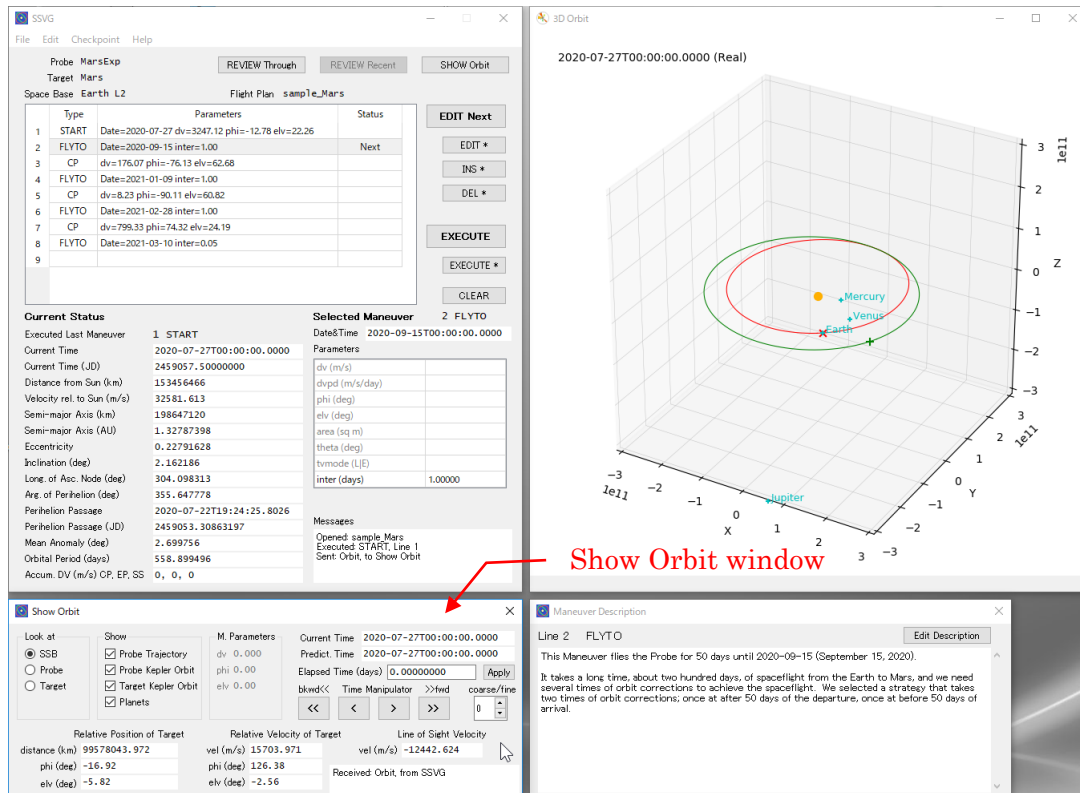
SSVG

File Edit Checkpoint Help

Probe MarsExp
Target Mars
Space Base Earth L2

REVIEW Through
REVIEW Recent
SHOW Orbit

Flight Plan sample_Mars

| | Type | Parameters | Status |
|---|---|---|---|
| 1 | START | Date=2020-07-27 dv=3247.12 phi=-12.78 elv=22.26 | |
| 2 | FLYTO | Date=2020-09-15 inter=1.00 | Next |
| 3 | CP | dv=176.07 phi=-76.13 elv=62.68 | |
| 4 | FLYTO | Date=2021-01-09 inter=1.00 | |
| 5 | CP | dv=8.23 phi=-90.11 elv=60.82 | |
| 6 | FLYTO | Date=2021-02-28 inter=1.00 | |
| 7 | CP | dv=799.33 phi=74.32 elv=24.19 | |
| 8 | FLYTO | Date=2021-03-10 inter=0.05 | |
| 9 | | | |

EDIT Next
EDIT *
INS *
DEL *
EXECUTE
EXECUTE *
CLEAR

Current Status

| | |
|---|---|
| Executed Last Maneuver | 1 START |
| Current Time | 2020-07-27T00:00:00.0000 |
| Current Time (JD) | 2459057.50000000 |
| Distance from Sun (km) | 153456466 |
| Velocity rel. to Sun (m/s) | 32581.613 |
| Semi-major Axis (km) | 198647120 |
| Semi-major Axis (AU) | 1.32787398 |
| Eccentricity | 0.22791628 |
| Inclination (deg) | 2.162186 |
| Long. of Asc. Node (deg) | 304.098313 |
| Arg. of Perihelion (deg) | 355.647778 |
| Perihelion Passage | 2020-07-22T19:24:25.8026 |
| Perihelion Passage (JD) | 2459053.30863197 |
| Mean Anomaly (deg) | 2.699756 |
| Orbital Period (days) | 558.899496 |
| Accum. DV (m/s) CP, EP, SS | 0, 0, 0 |

Selected Maneuver 2 FLYTO
Date&Time 2020-09-15T00:00:00.0000
Parameters

| | |
|---|---|
| dv (m/s) | |
| dvpd (m/s/day) | |
| phi (deg) | |
| elv (deg) | |
| area (sq m) | |
| theta (deg) | |
| tvmode (L|E) | |
| inter (days) | 1.00000 |

Messages
Opened: sample_Mars
Executed: START, Line 1
Sent: Orbit, to Show Orbit

3D Orbit

2020-07-27T00:00:00.0000 (Real)

Mercury
Venus
Earth
Jupiter
3 2 1 0 −1 −2 −3 1e11 Z
3 2 1 0 −1 −2 −3 1e11 Y
−3 −2 −1 0 1 2 3 1e11 X

Show Orbit window

Show Orbit

Look at
SSB
Probe
Target

Show
Probe Trajectory
Probe Kepler Orbit
Target Kepler Orbit
Planets

M. Parameters
dv 0.000
phi 0.00
elv 0.00

Current Time 2020-07-27T00:00:00.0000
Predict. Time 2020-07-27T00:00:00.0000
Elapsed Time (days) 0.00000000 Apply
bkwd<< Time Manipulator >>fwd coarse/fine
<< < > >> 0

Relative Position of Target
distance (km) 99578043.972
phi (deg) -16.92
elv (deg) -5.82

Relative Velocity of Target
vel (m/s) 15703.971
phi (deg) 126.38
elv (deg) -2.56

Line of Sight Velocity
vel (m/s) -12442.624

Received: Orbit, from SSVG

Maneuver Description

Line 2 FLYTO
Edit Description

This Maneuver flies the Probe for 50 days until 2020-09-15 (September 15, 2020).

It takes a long time, about two hundred days, of spaceflight from the Earth to Mars, and we need several times of orbit corrections to achieve the spaceflight. We selected a strategy that takes two times of orbit corrections; once at after 50 days of the departure, once at before 50 days of arrival.